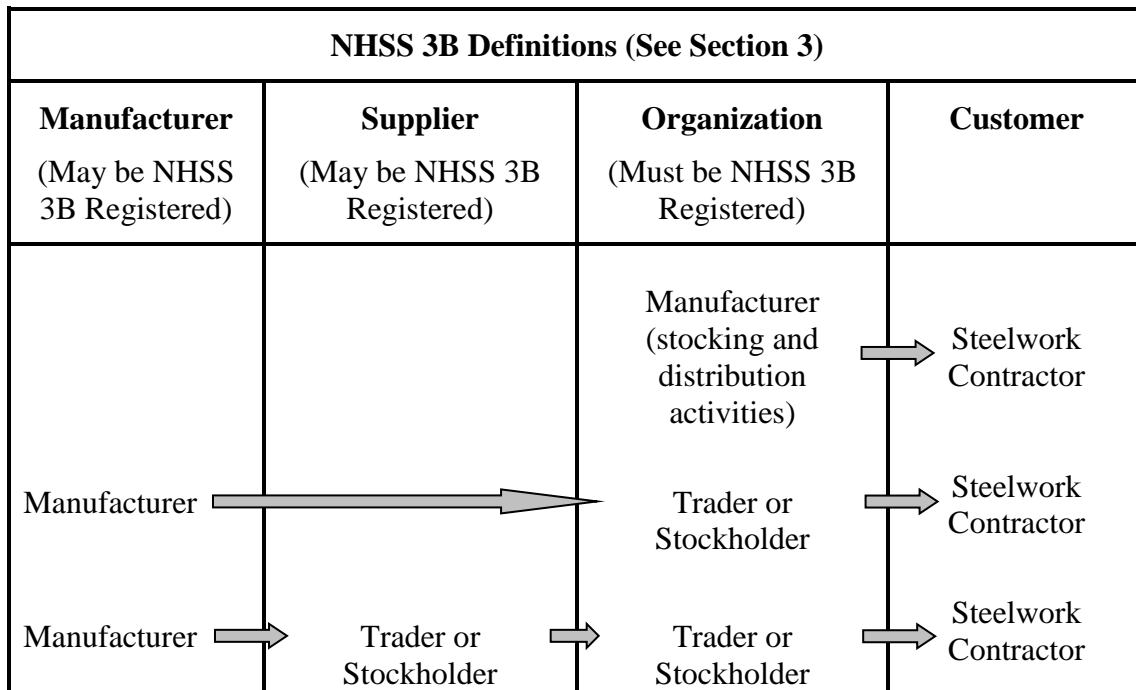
NHSS 3B Definitions (See Section 3)

| Manufacturer (May be NHSS 3B Registered) | Supplier (May be NHSS 3B Registered) | Organization (Must be NHSS 3B Registered) | Customer |
|---|---|---|---|
| | | Manufacturer (stocking and distribution activities) | Steelwork Contractor |
| Manufacturer | | Trader or Stockholder | Steelwork Contractor |
| Manufacturer | Trader or Stockholder | Trader or Stockholder | Steelwork Contractor |